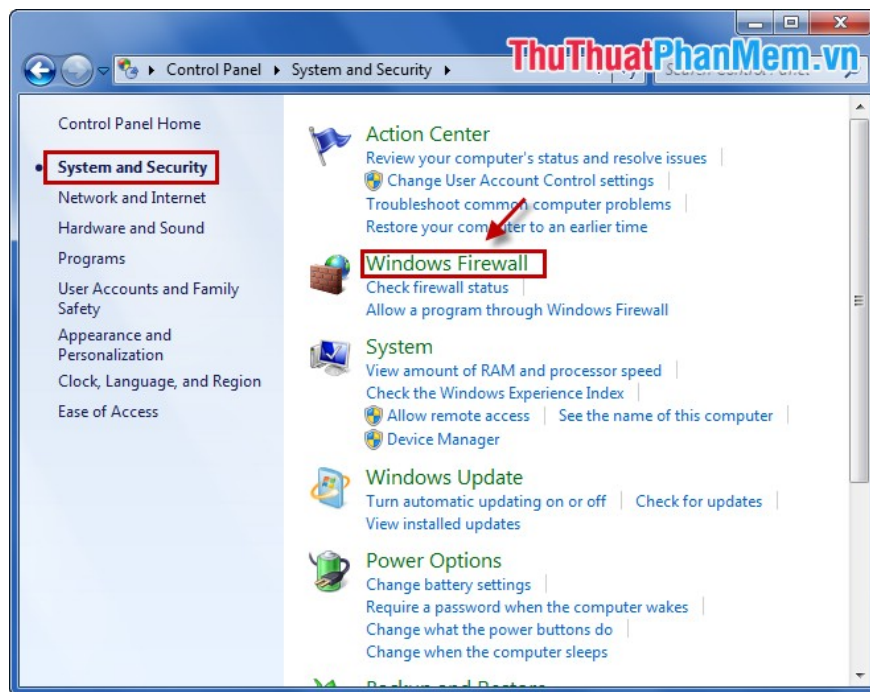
Control Panel ▸ System and Security ▸

ThuThuatPhanMem.vn

Control Panel Home

System and Security

Network and Internet

Hardware and Sound

Programs

User Accounts and Family Safety

Appearance and Personalization

Clock, Language, and Region

Ease of Access

Action Center

Review your computer's status and resolve issues

Change User Account Control settings

Troubleshoot common computer problems

Restore your computer to an earlier time

Windows Firewall

Check firewall status

Allow a program through Windows Firewall

System

View amount of RAM and processor speed

Check the Windows Experience Index

Allow remote access

See the name of this computer

Device Manager

Windows Update

Turn automatic updating on or off

Check for updates

View installed updates

Power Options

Change battery settings

Require a password when the computer wakes

Change what the power buttons do

Change when the computer sleeps

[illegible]